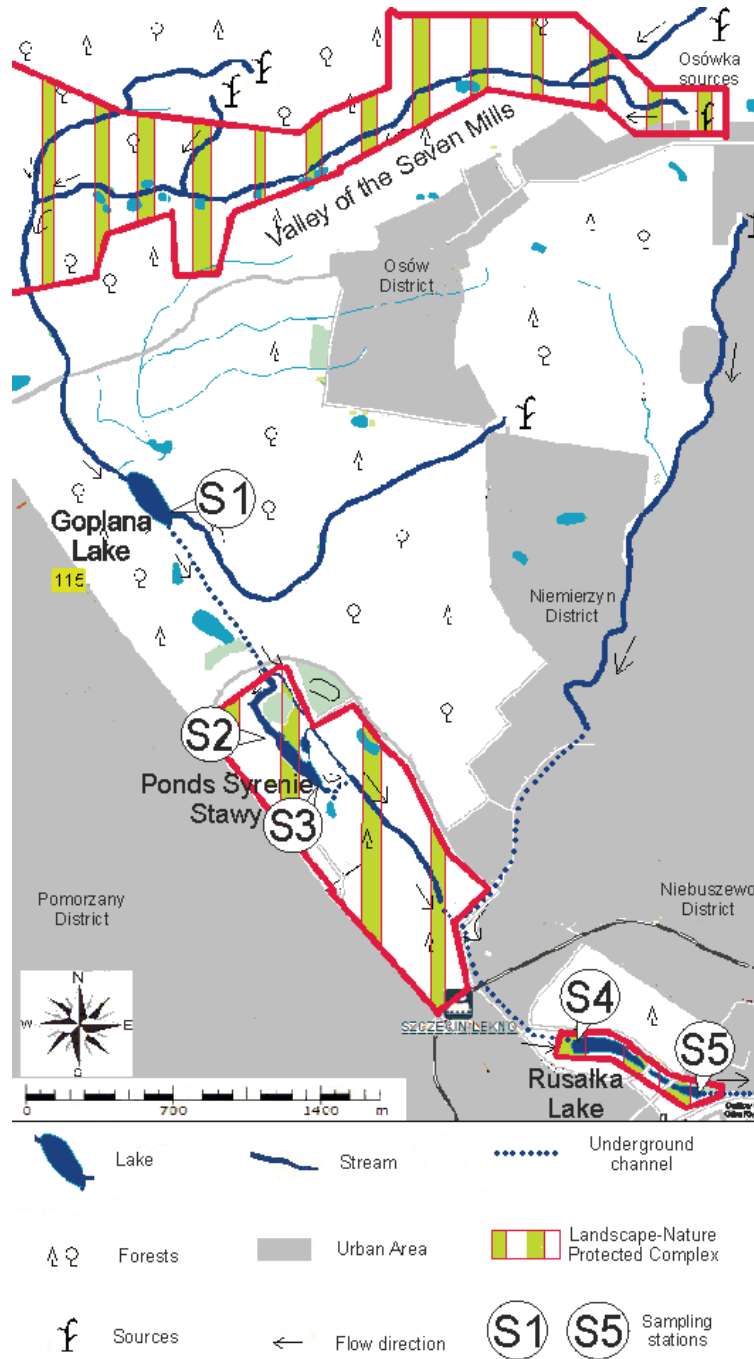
Osówka sources

Valley of the Seven Mills

Osów District

S1

Goplana Lake

115

Niemierzyn District

S2

Ponds Syrenie Stawy

S3

Pomorzany District

Niebuszewo District

N

W

E

S

0 700 1400 m

SZCZECIN LEKNO

S4

S5

Rusałka Lake

Lake

Stream

Underground channel

Forests

Urban Area

Landscape-Nature Protected Complex

Sources

Flow direction

S1 S5 Sampling stations